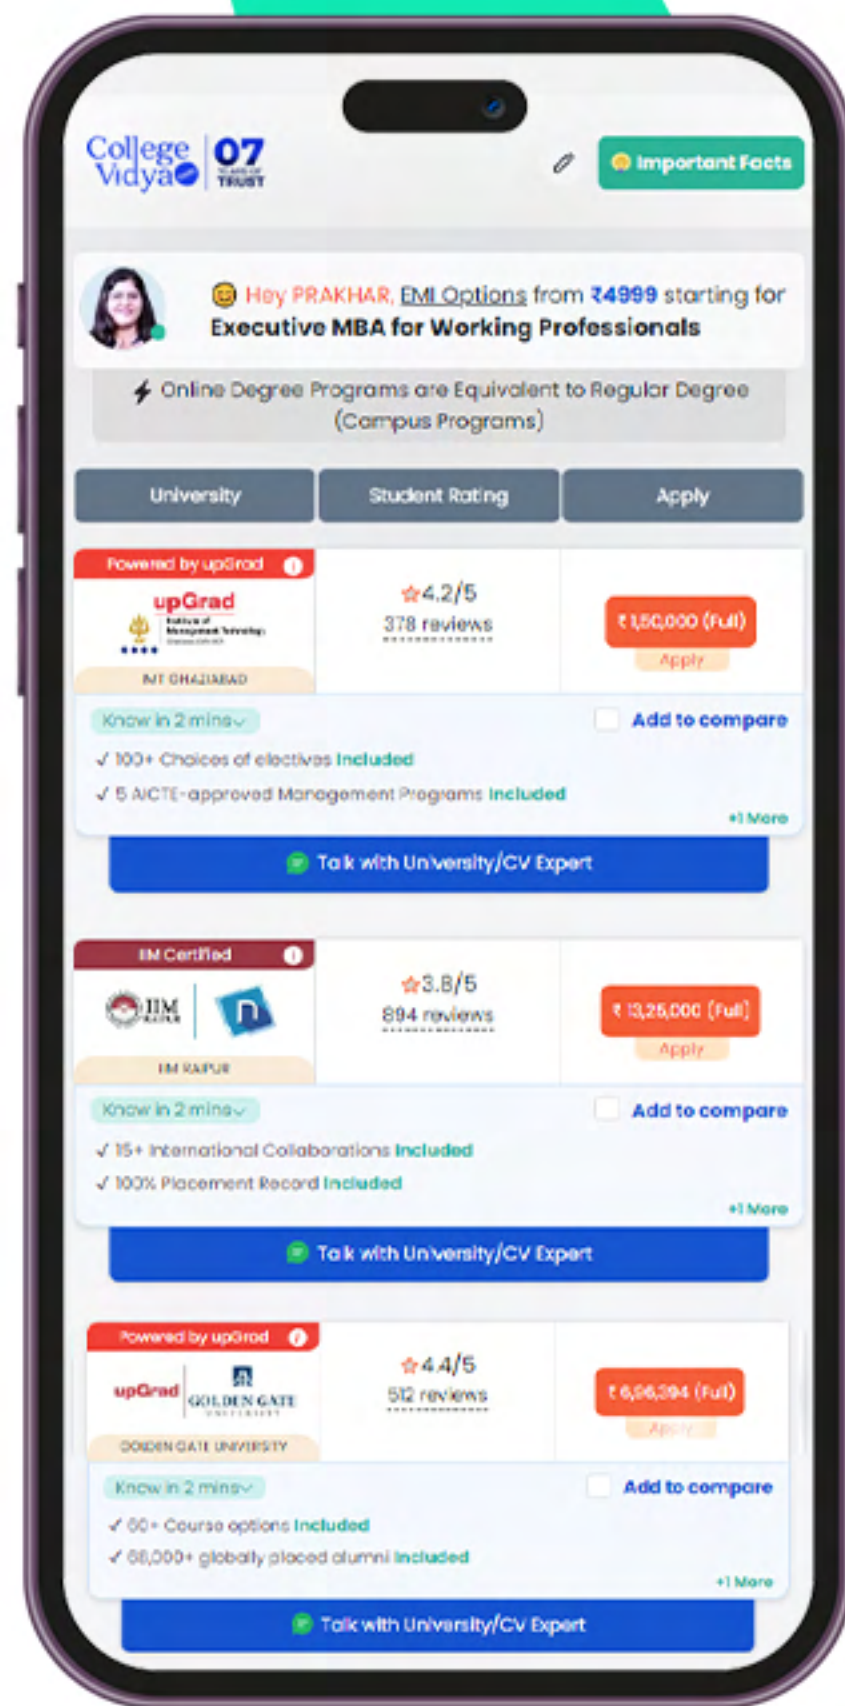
College Vidya 07 YEARS OF TRUST

Important Facts

Hey PRAKHAR, EMI Options from ₹4999 starting for Executive MBA for Working Professionals

Online Degree Programs are Equivalent to Regular Degree (Campus Programs)

| University | Student Rating | Apply |
|---|---|---|
| Powered by upGrad upGrad Institute of Management Technology IMT GHAZIABAD | 4.2/5 378 reviews | ₹1,50,000 (Full) Apply |

Know in 2 mins

Add to compare

✓ 100+ Choices of electives Included

✓ 5 AICTE-approved Management Programs Included

+1 More

Talk with University/CV Expert

| | | |
|---|---|---|
| IIM Certified IIM RAIPUR | 3.8/5 894 reviews | ₹ 13,25,000 (Full) Apply |

Know in 2 mins

Add to compare

✓ 15+ International Collaborations Included

✓ 100% Placement Record Included

+1 More

Talk with University/CV Expert

| | | |
|---|---|---|
| Powered by upGrad upGrad GOLDEN GATE UNIVERSITY GOLDEN GATE UNIVERSITY | 4.4/5 512 reviews | ₹ 6,96,394 (Full) Apply |

Know in 2 mins

Add to compare

✓ 60+ Course options Included

✓ 68,000+ globally placed alumni Included

+1 More

Talk with University/CV Expert